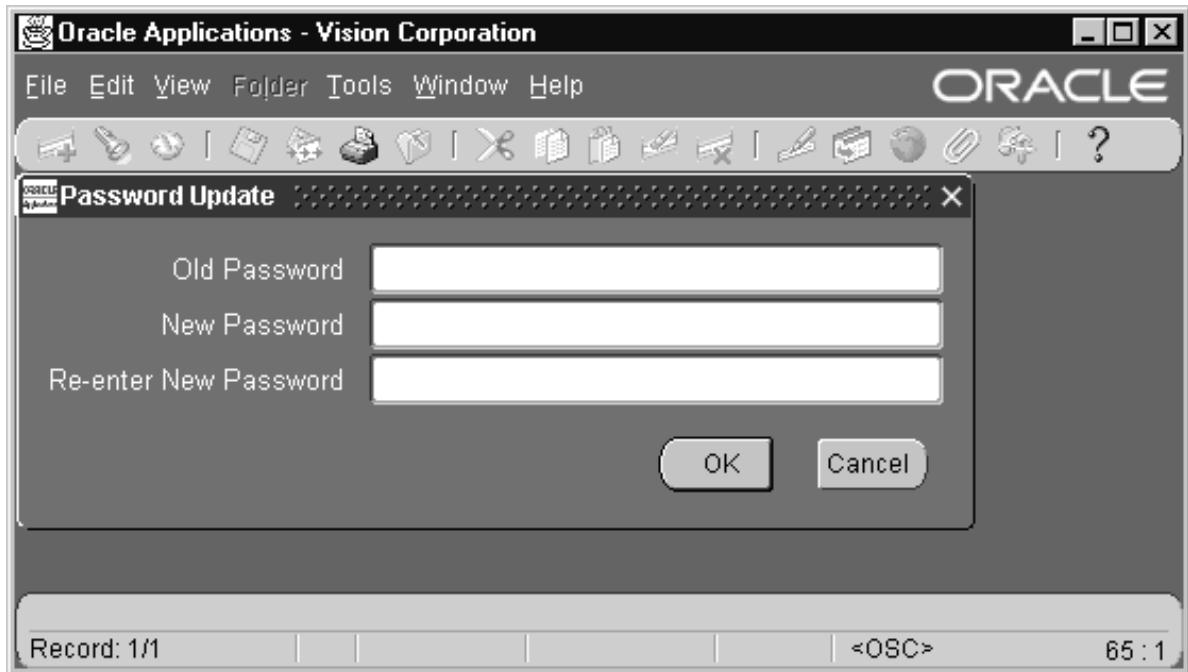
Oracle Applications - Vision Corporation

File Edit View Folder Tools Window Help

ORACLE

?

Password Update

Old Password

New Password

Re-enter New Password

OK

Cancel

Record: 1/1

<OSC>

65 : 1